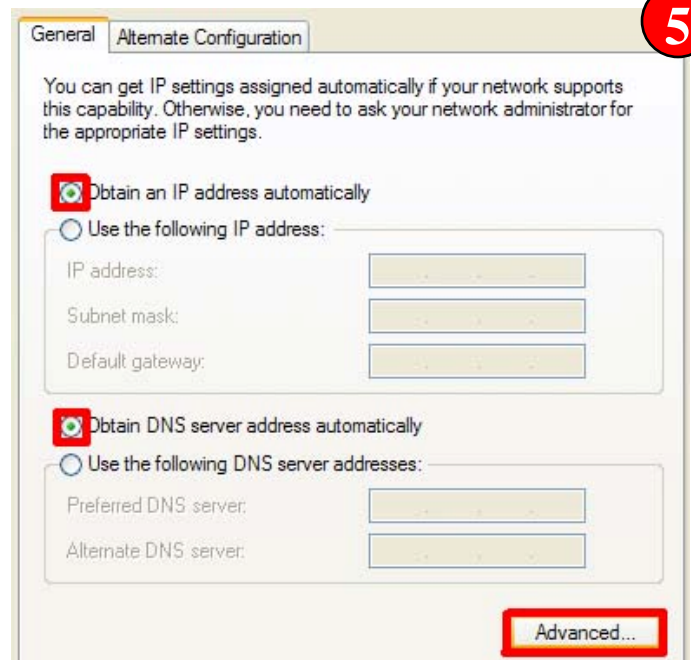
General | Alternate Configuration

5

You can get IP settings assigned automatically if your network supports this capability. Otherwise, you need to ask your network administrator for the appropriate IP settings.

Obtain an IP address automatically

Use the following IP address:

IP address:

Subnet mask:

Default gateway:

Obtain DNS server address automatically

Use the following DNS server addresses:

Preferred DNS server:

Alternate DNS server:

Advanced...